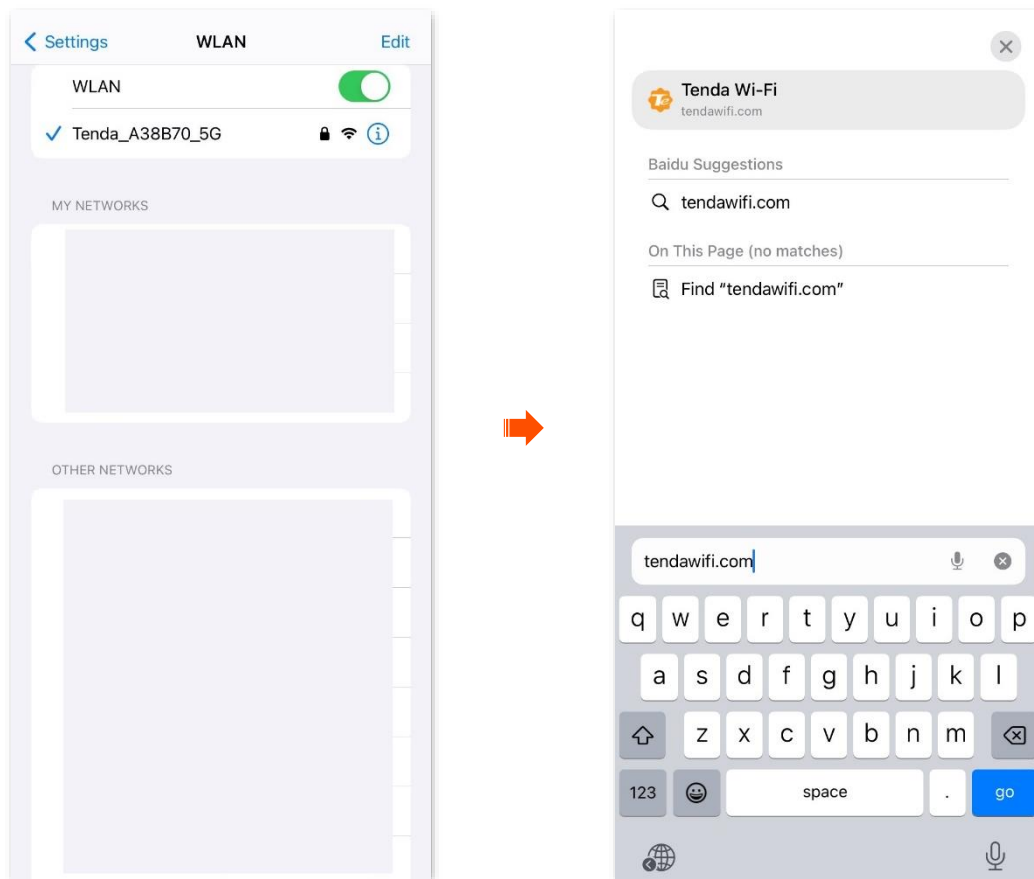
Settings WLAN Edit

WLAN

Tenda_A38B70_5G

MY NETWORKS

OTHER NETWORKS

Tenda Wi-Fi
tendawifi.com

Baidu Suggestions

tendawifi.com

On This Page (no matches)

Find “tendawifi.com”

tendawifi.com

q w e r t y u i o p

a s d f g h j k l

z x c v b n m

123 space . go